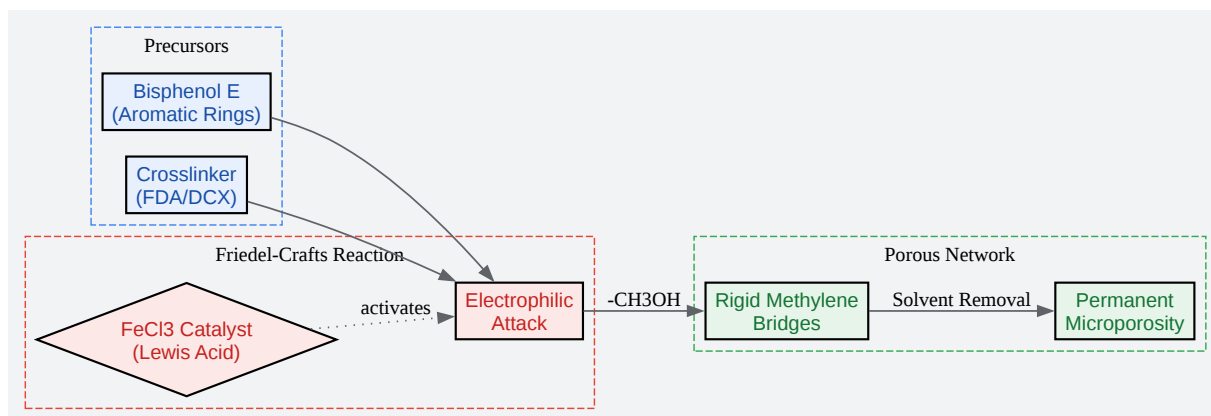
Precursors

Bisphenol E
(Aromatic Rings)

Crosslinker
(FDA/DCX)

Friedel-Crafts Reaction

FeCl3 Catalyst
(Lewis Acid)

activates

Electrophilic
Attack

-CH3OH

Porous Network

Rigid Methylene
Bridges

Solvent Removal

Permanent
Microporosity